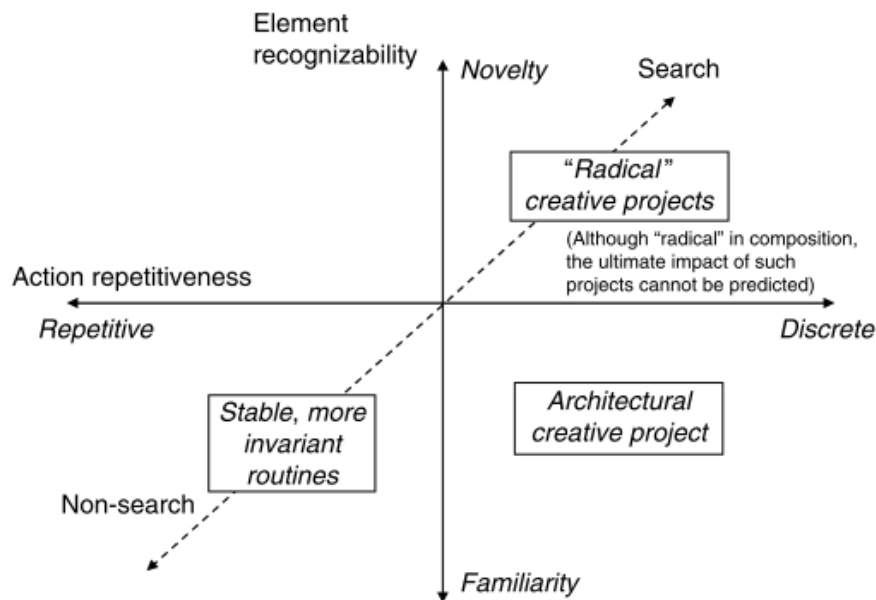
Element recognizability

Novelty

Search

"Radical" creative projects

(Although "radical" in composition, the ultimate impact of such projects cannot be predicted)

Action repetitiveness

Repetitive

Discrete

Stable, more invariant routines

Architectural creative project

Non-search

Familiarity